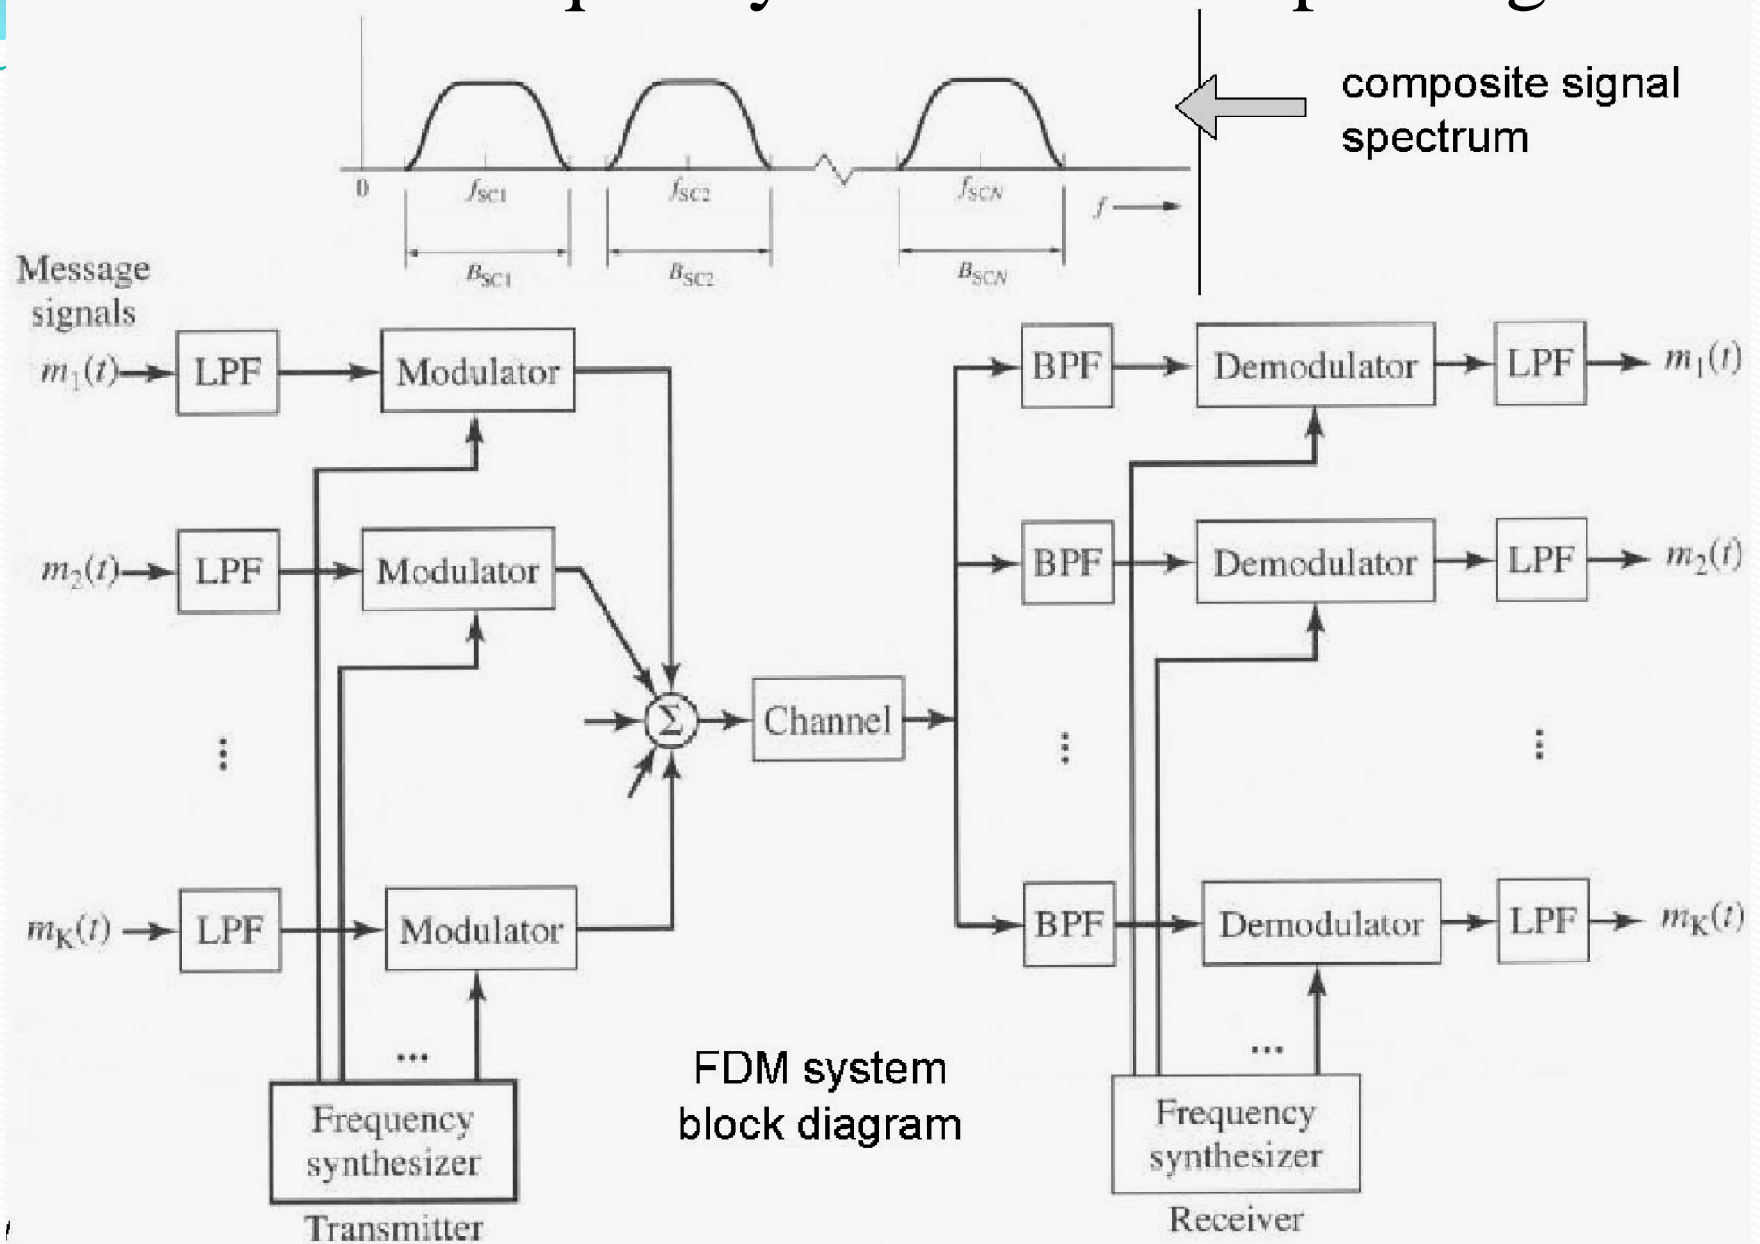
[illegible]

composite signal spectrum

0

$f_{SC1}$

$f_{SC2}$

$f_{SCN}$

$f$

$B_{SC1}$

$B_{SC2}$

$B_{SCN}$

Message signals

$m_1(t)$ LPF Modulator

$m_2(t)$ LPF Modulator

$m_K(t)$ LPF Modulator

$\Sigma$

Channel

BPF Demodulator LPF $m_1(t)$

BPF Demodulator LPF $m_2(t)$

BPF Demodulator LPF $m_K(t)$

...

Frequency synthesizer

Transmitter

FDM system block diagram

...

Frequency synthesizer

Receiver